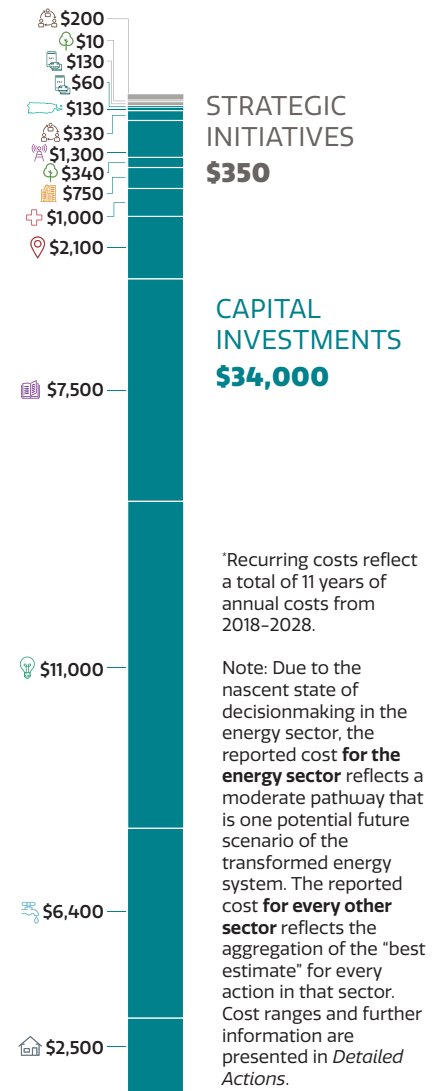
$200
$10
$130
$60
$130
$330
$1,300
$340
$750
$1,000
$2,100
$7,500
$11,000
$6,400
$2,500

STRATEGIC INITIATIVES
$350

CAPITAL INVESTMENTS
$34,000

*Recurring costs reflect a total of 11 years of annual costs from 2018-2028.

Note: Due to the nascent state of decisionmaking in the energy sector, the reported cost **for the energy sector** reflects a moderate pathway that is one potential future scenario of the transformed energy system. The reported cost **for every other sector** reflects the aggregation of the "best estimate" for every action in that sector. Cost ranges and further information are presented in *Detailed Actions*.